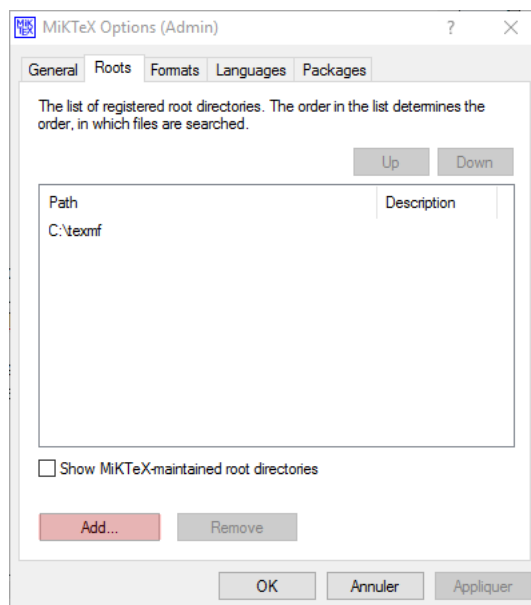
MiKTeX Options (Admin)

?

General | Roots | Formats | Languages | Packages

The list of registered root directories. The order in the list determines the order, in which files are searched.

Up | Down

| Path | Description |
|---|---|
| C:\texmf | |

Show MiKTeX-maintained root directories

Add... | Remove

OK | Annuler | Appliquer